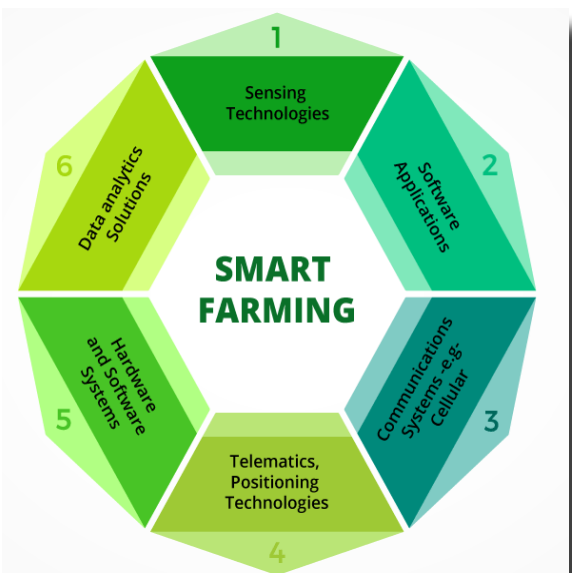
SMART FARMING

1
Sensing Technologies

2
Software Applications

3
Communications Systems -e.g- Cellular

4
Telematics, Positioning Technologies

5
Hardware and Software Systems

6
Data analytics Solutions